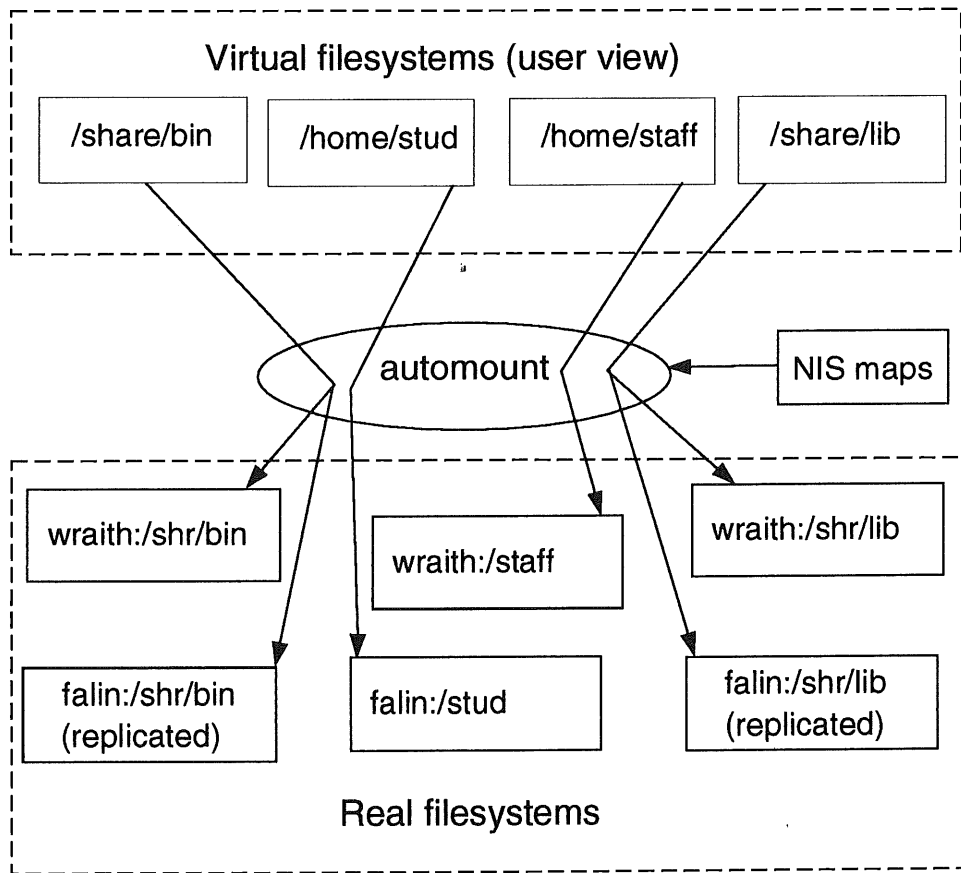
Virtual filesystems (user view)

/share/bin

/home/stud

/home/staff

/share/lib

automount

NIS maps

wraith:/shr/bin

wraith:/staff

wraith:/shr/lib

falin:/shr/bin (replicated)

falin:/stud

falin:/shr/lib (replicated)

Real filesystems